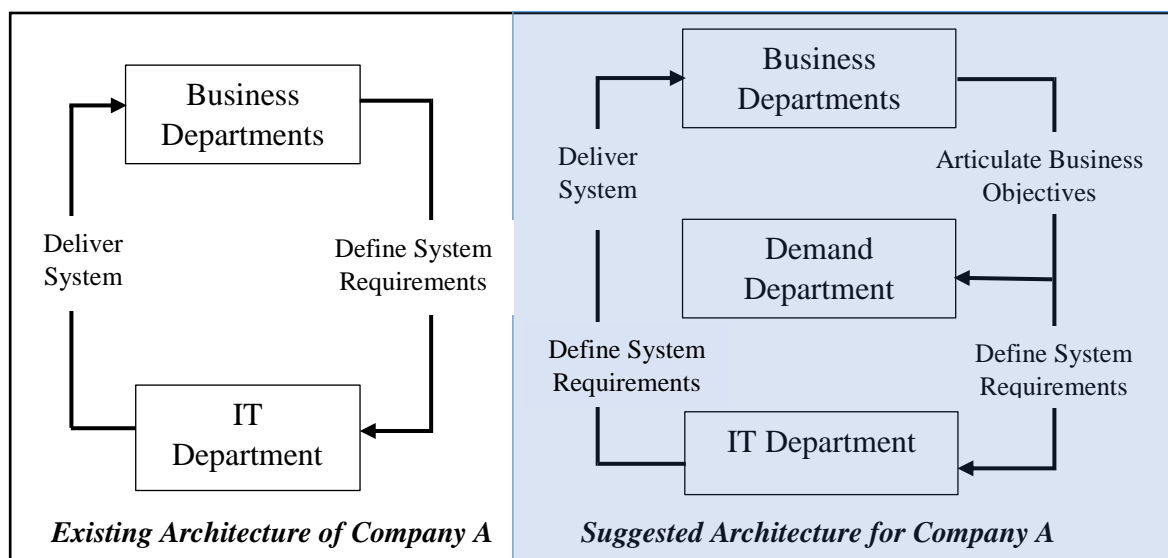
Business Departments

Deliver System

Define System Requirements

IT Department

Existing Architecture of Company A

Business Departments

Deliver System

Articulate Business Objectives

Demand Department

Define System Requirements

Define System Requirements

IT Department

Suggested Architecture for Company A